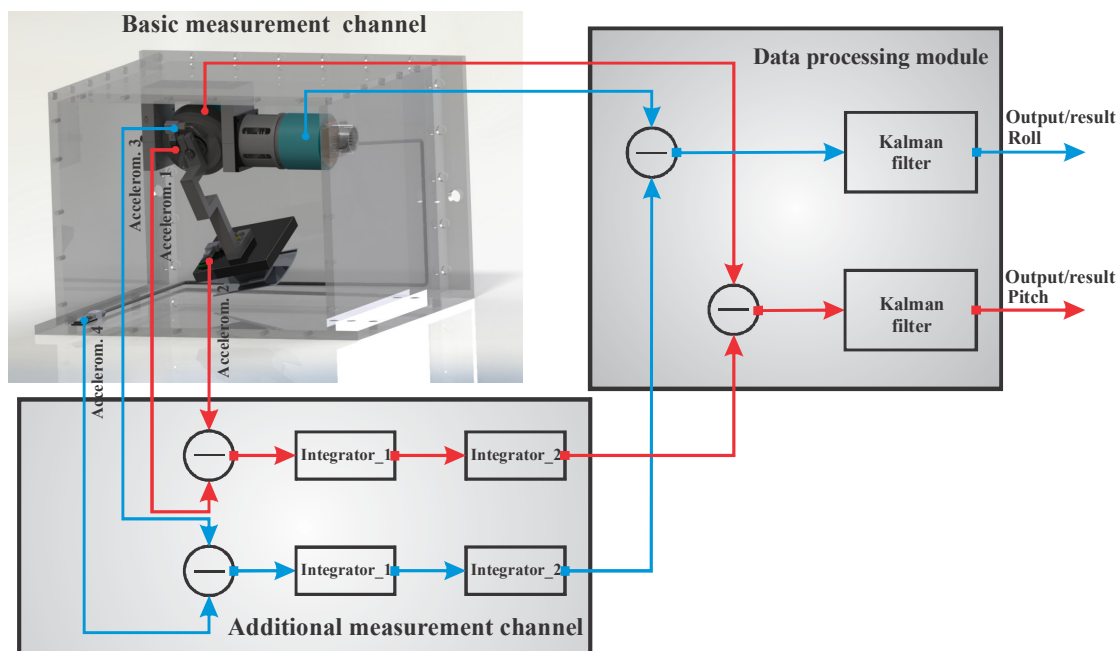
Basic measurement channel

Data processing module

Accelerom. 3

Accelerom. 1

Accelerom. 2

Accelerom. 4

Kalman filter

Output/result Roll

Kalman filter

Output/result Pitch

Integrator_1

Integrator_2

Integrator_1

Integrator_2

Additional measurement channel